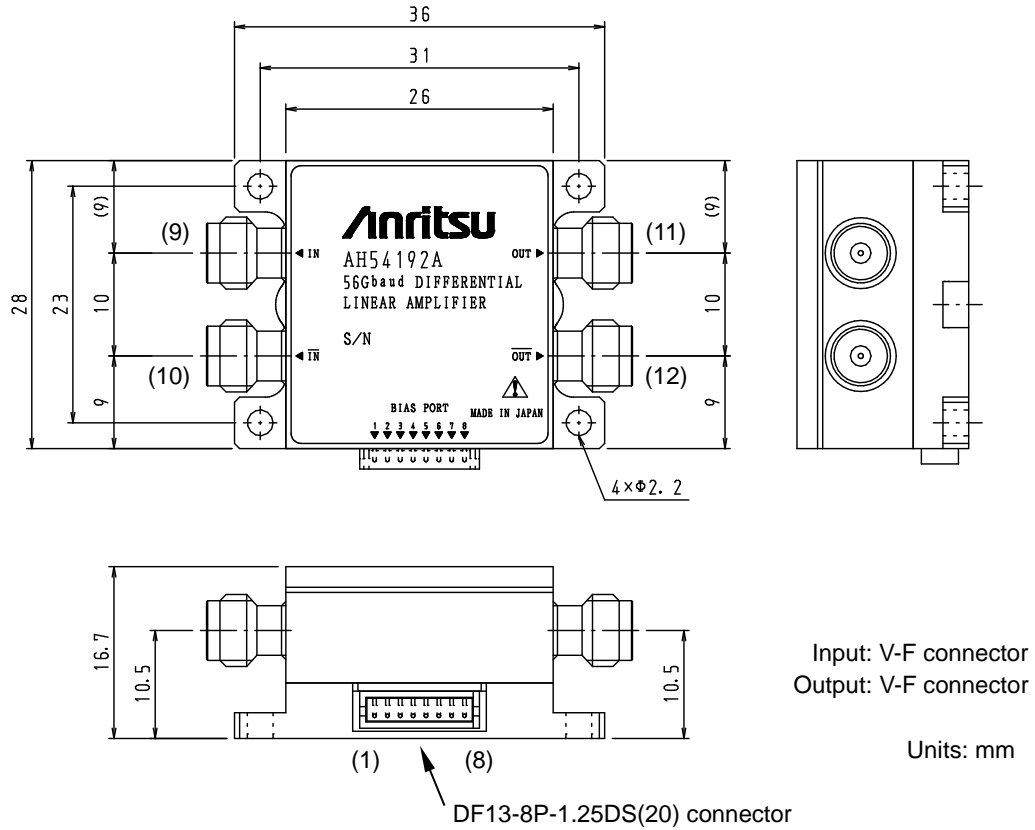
36

31

26

28

23

(9)

10

9

(9)

10

9

Anritsu

AH54192A

56Gbaud DIFFERENTIAL LINEAR AMPLIFIER

S/N

(9)

IN

(10)

$\overline{IN}$

OUT

(11)

$\overline{OUT}$

(12)

BIAS PORT

1 2 3 4 5 6 7 8

MADE IN JAPAN

4×Φ2.2

16.7

10.5

10.5

(1)

(8)

DF13-8P-1.25DS(20) connector

Input: V-F connector
Output: V-F connector

Units: mm